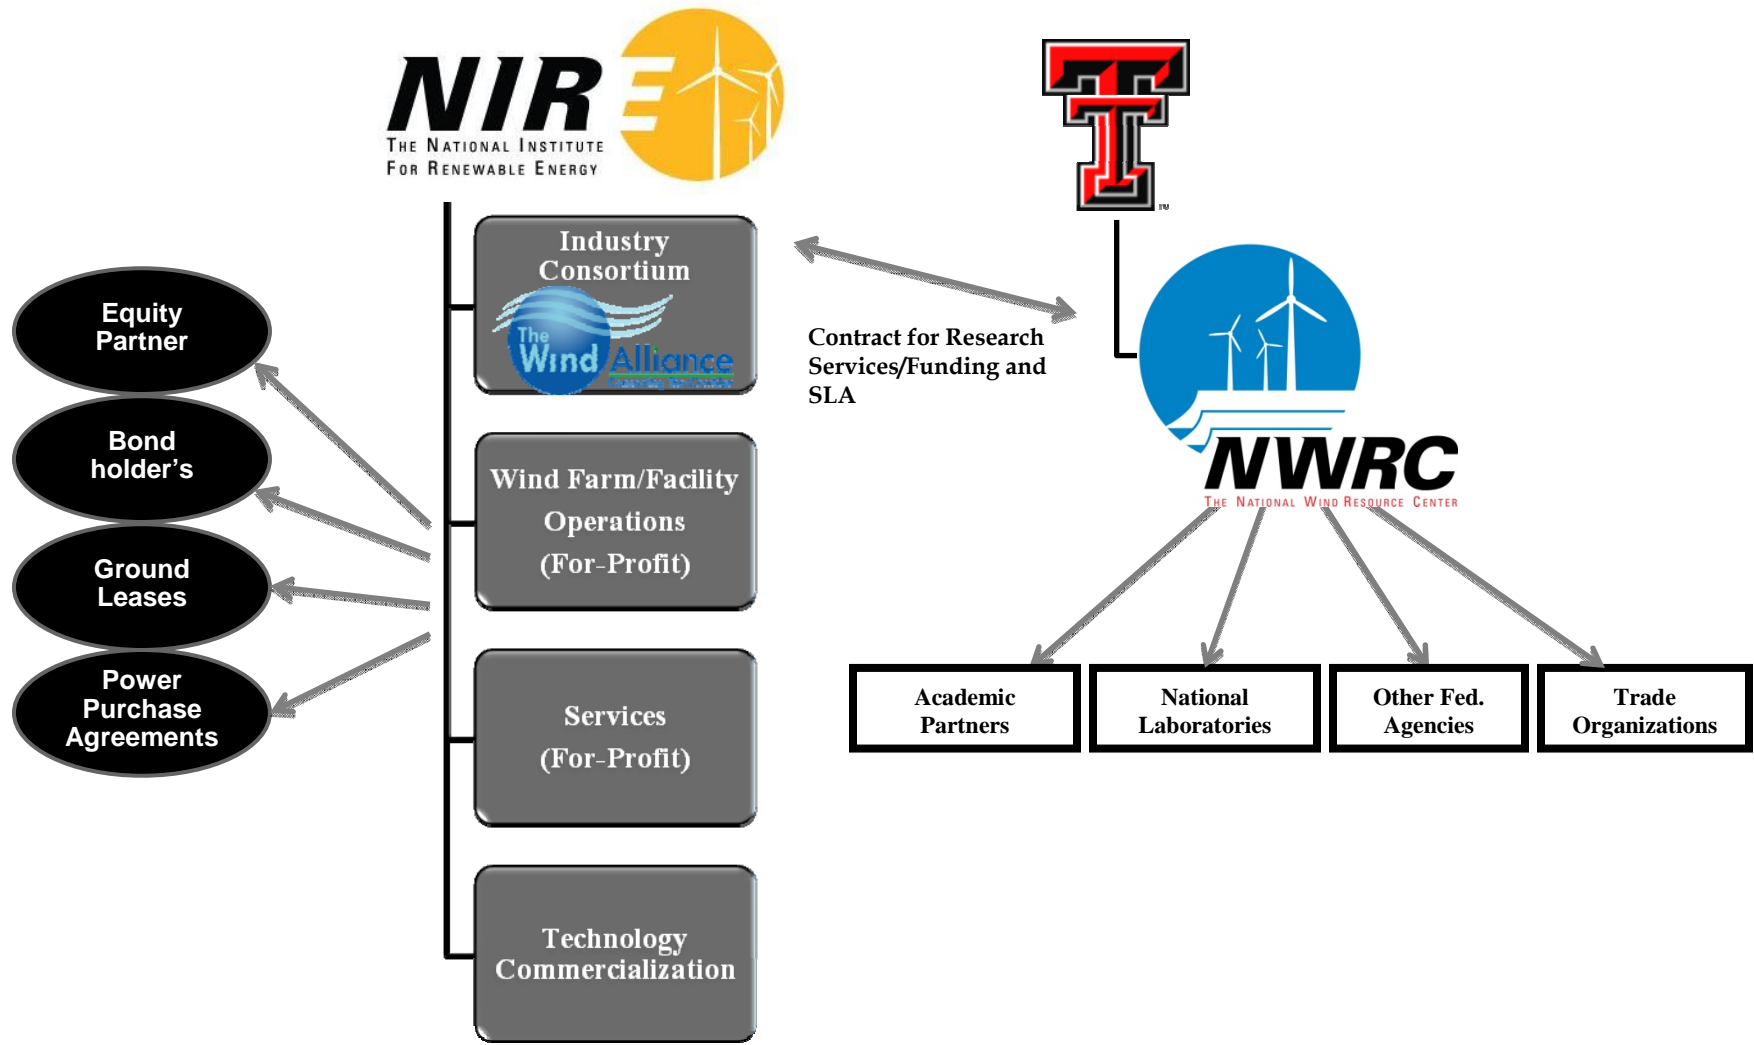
NIRE
The National Institute For Renewable Energy

Equity Partner

Bond holder's

Ground Leases

Power Purchase Agreements

Industry Consortium
The Wind Alliance
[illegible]

Wind Farm/Facility Operations (For-Profit)

Services (For-Profit)

Technology Commercialization

Contract for Research Services/Funding and SLA

TM

NWRC
The National Wind Resource Center

Academic Partners

National Laboratories

Other Fed. Agencies

Trade Organizations